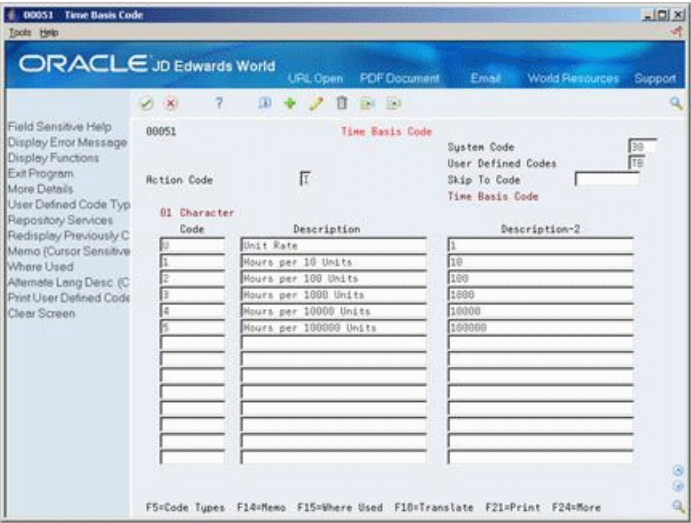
00051 Time Basis Code

Tools Help

ORACLE JD Edwards World

URL Open PDF Document Email World Resources Support

Field Sensitive Help
Display Error Message
Display Functions
Exit Program
More Details
User Defined Code Typ
Repository Services
Redisplay Previously C
Memo (Cursor Sensitive
Where Used
Alternate Lang Desc (C
Print User Defined Code
Clear Screen

00051

Time Basis Code

System Code 30
User Defined Codes TB
Action Code I
Skip To Code
Time Basis Code

01 Character

| Code | Description | Description-2 |
|---|---|---|
| 0 | Unit Rate | 1 |
| 1 | Hours per 10 Units | 10 |
| 2 | Hours per 100 Units | 100 |
| 3 | Hours per 1000 Units | 1000 |
| 4 | Hours per 10000 Units | 10000 |
| 5 | Hours per 100000 Units | 100000 |

F5=Code Types F14=Memo F15=Where Used F18=Translate F21=Print F24=More